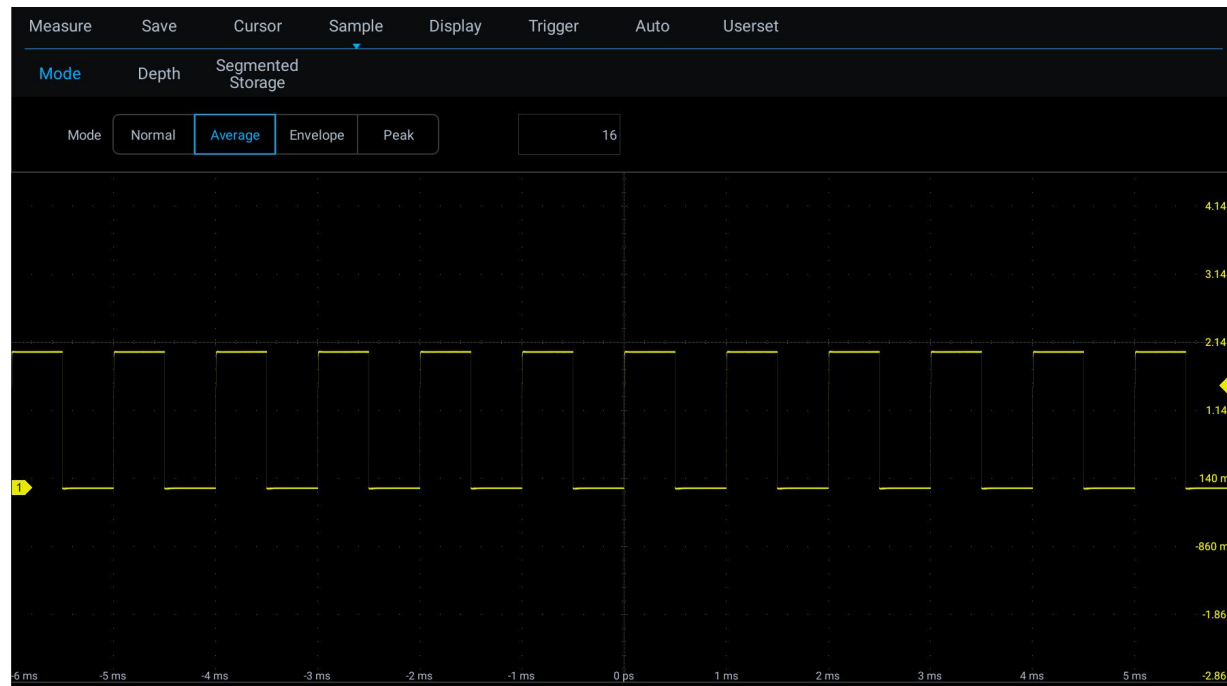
Measure Save Cursor Sample Display Trigger Auto Userset

Mode Depth Segmented Storage

Mode Normal Average Envelope Peak 16

4.14
3.14
2.14
1.14
1
140 m
-860 m
-1.86
-6 ms -5 ms -4 ms -3 ms -2 ms -1 ms 0 ps 1 ms 2 ms 3 ms 4 ms 5 ms -2.86